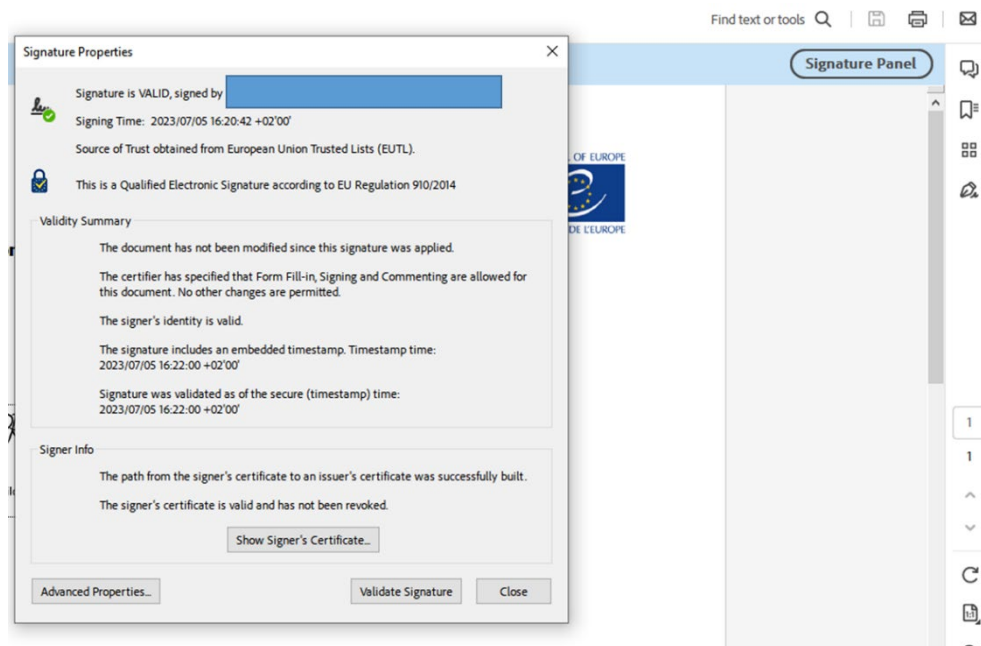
Find text or tools

Signature Panel

Signature Properties

Signature is VALID, signed by

Signing Time: 2023/07/05 16:20:42 +02'00'

Source of Trust obtained from European Union Trusted Lists (EUTL).

This is a Qualified Electronic Signature according to EU Regulation 910/2014

Validity Summary

The document has not been modified since this signature was applied.

The certifier has specified that Form Fill-in, Signing and Commenting are allowed for this document. No other changes are permitted.

The signer's identity is valid.

The signature includes an embedded timestamp. Timestamp time: 2023/07/05 16:22:00 +02'00'

Signature was validated as of the secure (timestamp) time: 2023/07/05 16:22:00 +02'00'

Signer Info

The path from the signer's certificate to an issuer's certificate was successfully built.

The signer's certificate is valid and has not been revoked.

Show Signer's Certificate...

Advanced Properties...

Validate Signature

Close

L OF EUROPE

DE L'EUROPE

1

1